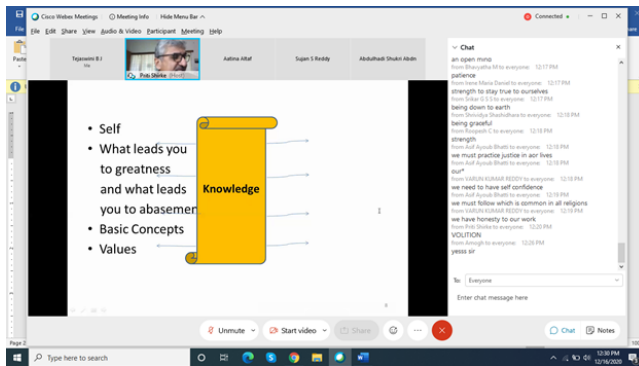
Cisco Webex Meetings   Meeting Info   Hide Menu Bar   Connected

File  Edit  Share  View  Audio & Video  Participant  Meeting  Help

Paste

Tejaswini B J
File

Prab Shirke (Host)

Aatima Altaf

Sujan S Reddy

Abdulhadi Shukri Abdin

Chat

an open mind
from Bhavyatha M to everyone 12:17 PM
patience
from Irene Marie Daniel to everyone 12:17 PM
strength to stay true to ourselves
from Srikar G S S to everyone 12:17 PM
being down to earth
from Shrividya Shachidhara to everyone 12:18 PM
being graceful
from Roopesh C to everyone 12:18 PM
strength
from Asif Ayoub Bhatti to everyone 12:18 PM
we must practice justice in aor lives
from Asif Ayoub Bhatti to everyone 12:18 PM
our*
from VARUN KUMAR REDDY to everyone 12:18 PM
we need to have self confidence
from Asif Ayoub Bhatti to everyone 12:19 PM
we must follow which is common in all religions
from VARUN KUMAR REDDY to everyone 12:19 PM
we have honesty to our work
from Prab Shirke to everyone 12:20 PM
VOLITION
from Amogh to everyone 12:20 PM
yesss sir

To: Everyone

Enter chat message here

• Self
• What leads you to greatness and what leads you to abasemen
• Basic Concepts
• Values

Knowledge

Unmute   Start video   Share   Chat   Notes

Page 2

Type here to search

12:30 PM
12/16/2020